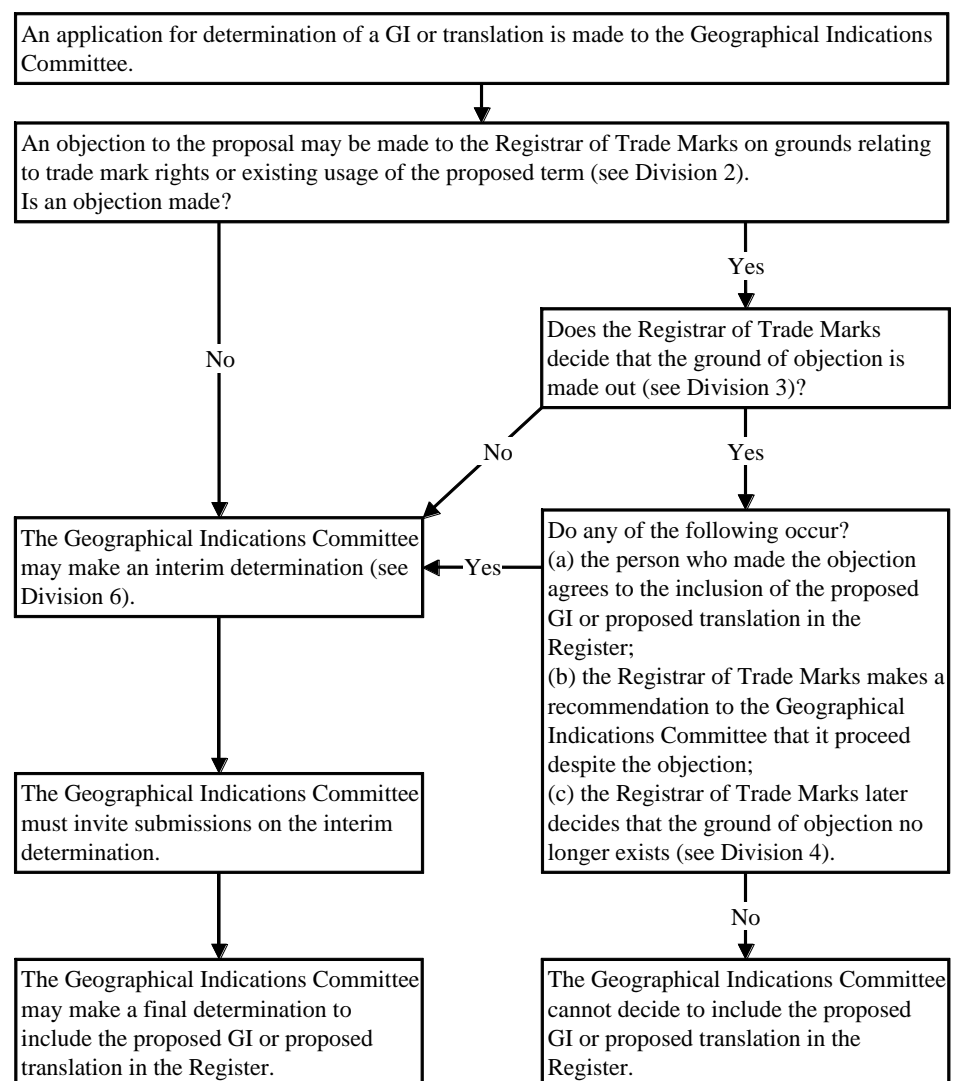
An application for determination of a GI or translation is made to the Geographical Indications Committee.

An objection to the proposal may be made to the Registrar of Trade Marks on grounds relating to trade mark rights or existing usage of the proposed term (see Division 2).
Is an objection made?

Yes

No

Does the Registrar of Trade Marks decide that the ground of objection is made out (see Division 3)?

No

Yes

The Geographical Indications Committee may make an interim determination (see Division 6).

Yes

Do any of the following occur?
(a) the person who made the objection agrees to the inclusion of the proposed GI or proposed translation in the Register;
(b) the Registrar of Trade Marks makes a recommendation to the Geographical Indications Committee that it proceed despite the objection;
(c) the Registrar of Trade Marks later decides that the ground of objection no longer exists (see Division 4).

The Geographical Indications Committee must invite submissions on the interim determination.

No

The Geographical Indications Committee may make a final determination to include the proposed GI or proposed translation in the Register.

The Geographical Indications Committee cannot decide to include the proposed GI or proposed translation in the Register.